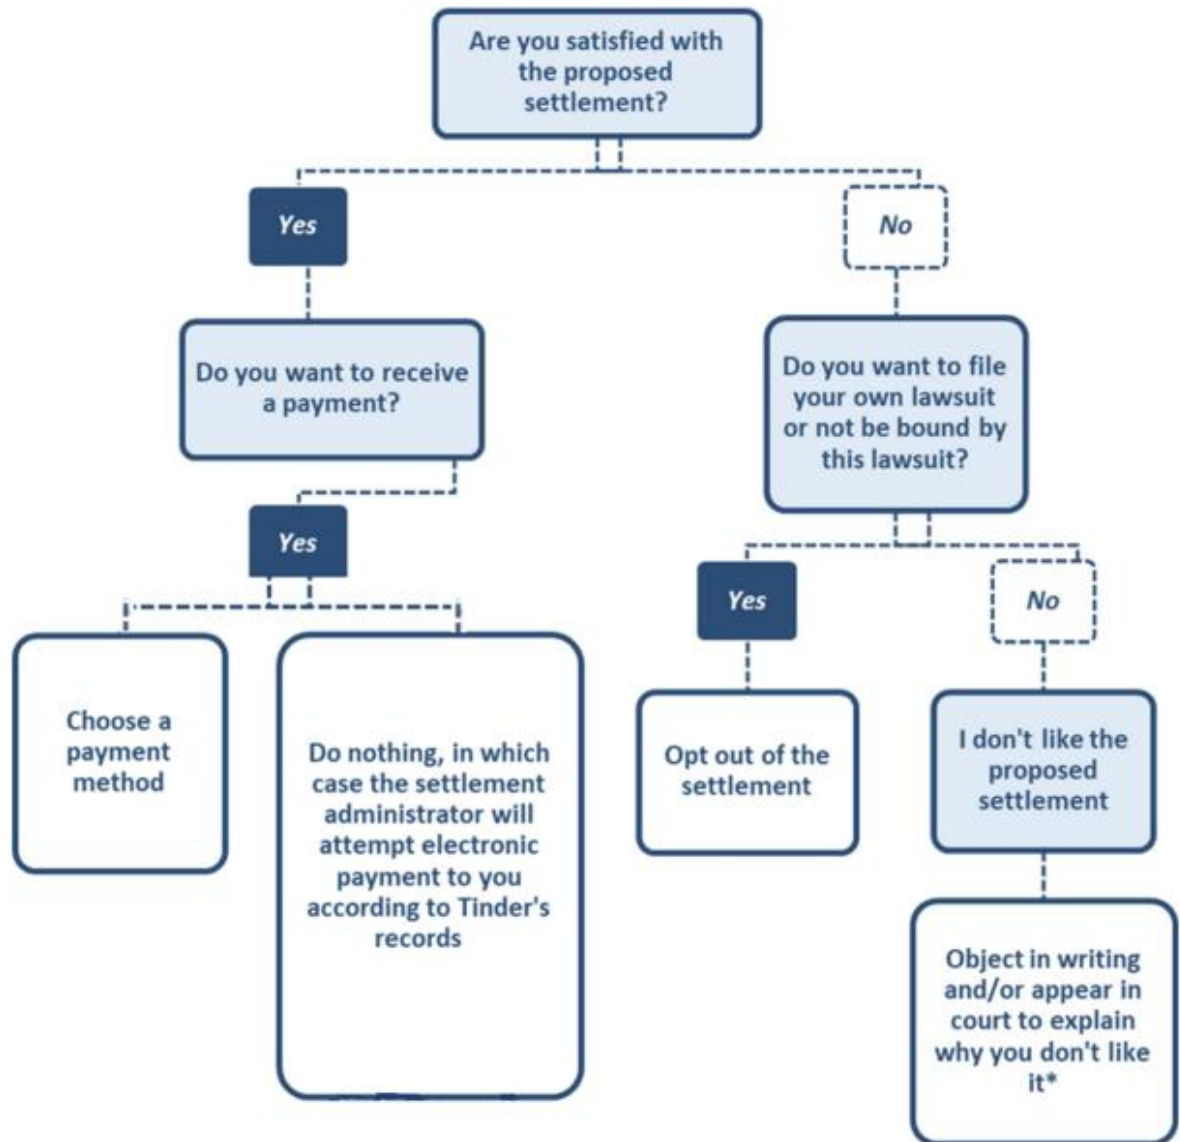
Are you satisfied with the proposed settlement?

Yes

No

Do you want to receive a payment?

Do you want to file your own lawsuit or not be bound by this lawsuit?

Yes

Yes

No

Choose a payment method

Do nothing, in which case the settlement administrator will attempt electronic payment to you according to Tinder's records

Opt out of the settlement

I don't like the proposed settlement

Object in writing and/or appear in court to explain why you don't like it*